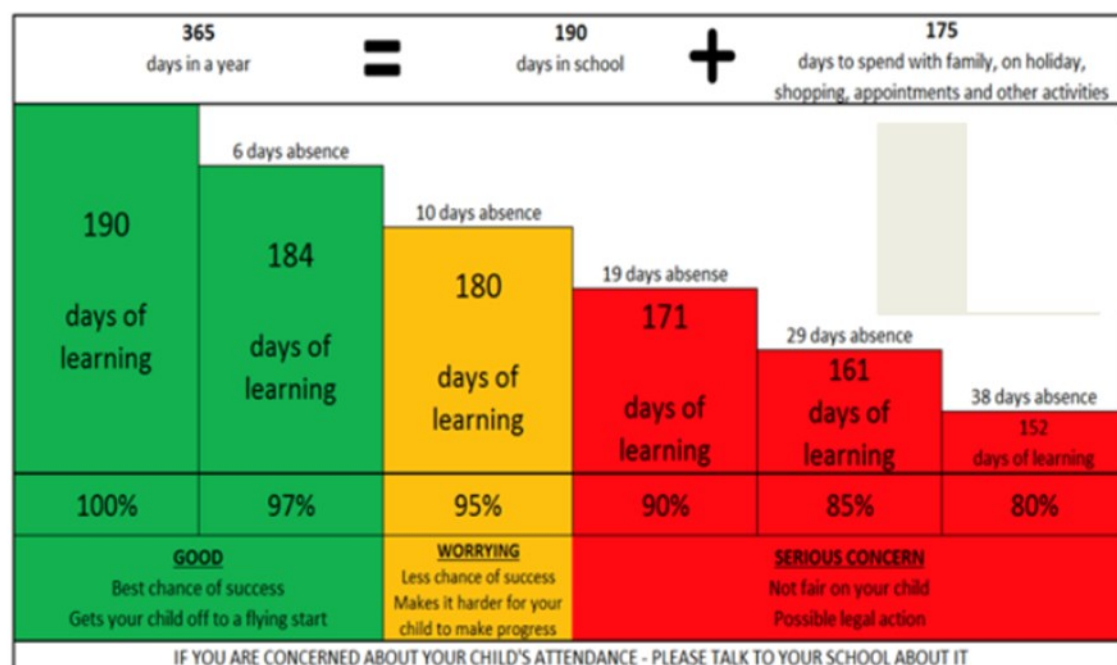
365
days in a year

=

190
days in school

+

175
days to spend with family, on holiday, shopping, appointments and other activities

190

days of learning

6 days absence

184

days of learning

10 days absence

180

days of learning

19 days absense

171

days of learning

29 days absence

161

days of learning

38 days absence

152

days of learning

| 100% | 97% | 95% | 90% | 85% | 80% |
|---|---|---|---|---|---|

GOOD
Best chance of success
Gets your child off to a flying start

WORRYING
Less chance of success
Makes it harder for your child to make progress

SERIOUS CONCERN
Not fair on your child
Possible legal action

IF YOU ARE CONCERNED ABOUT YOUR CHILD'S ATTENDANCE - PLEASE TALK TO YOUR SCHOOL ABOUT IT